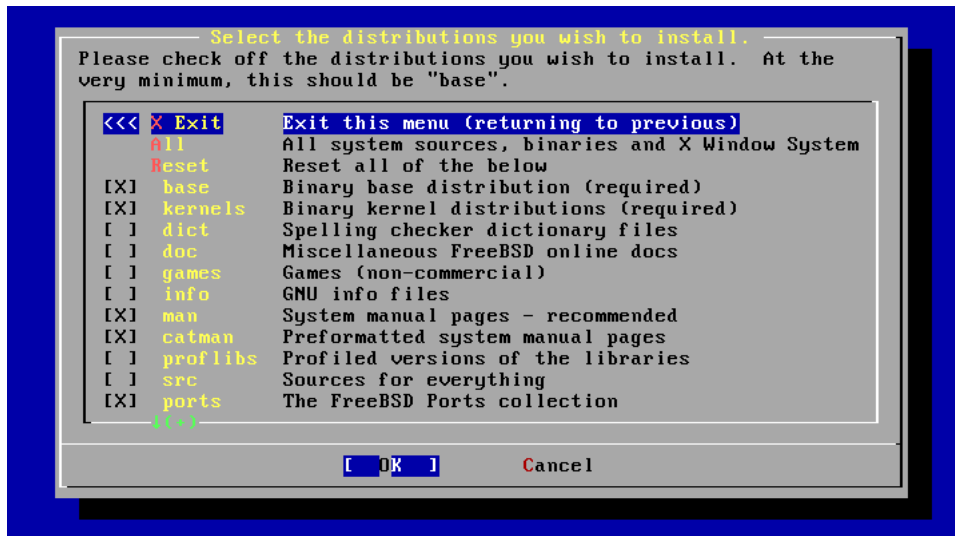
Select the distributions you wish to install.

Please check off the distributions you wish to install. At the very minimum, this should be "base".

| | | |
|---|---|---|
| <<< | X Exit | Exit this menu (returning to previous) |
| | All | All system sources, binaries and X Window System |
| | Reset | Reset all of the below |
| [X] | base | Binary base distribution (required) |
| [X] | kernels | Binary kernel distributions (required) |
| [ ] | dict | Spelling checker dictionary files |
| [ ] | doc | Miscellaneous FreeBSD online docs |
| [ ] | games | Games (non-commercial) |
| [ ] | info | GNU info files |
| [X] | man | System manual pages - recommended |
| [X] | catman | Preformatted system manual pages |
| [ ] | proflibs | Profiled versions of the libraries |
| [ ] | src | Sources for everything |
| [X] | ports | The FreeBSD Ports collection |

↓(+)

[ OK ] Cancel